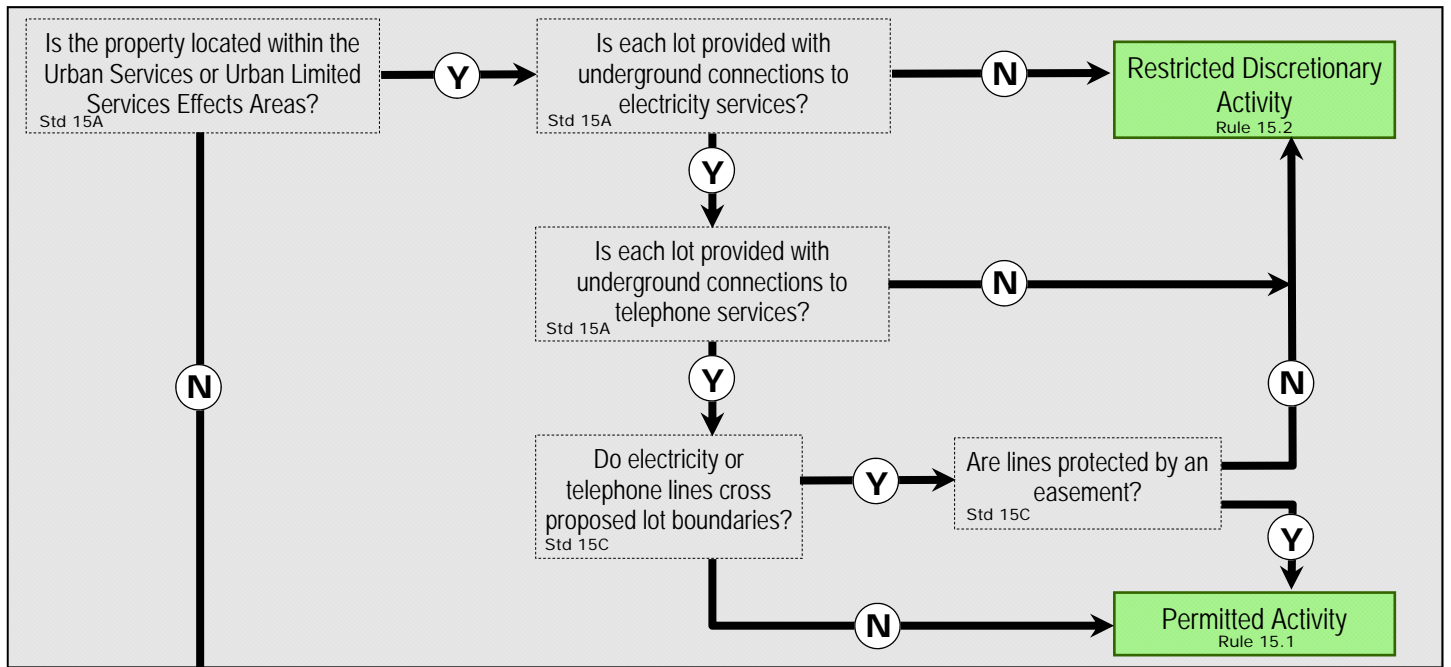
Is the property located within the Urban Services or Urban Limited Services Effects Areas?
Std 15A

Y

Is each lot provided with underground connections to electricity services?
Std 15A

N

Restricted Discretionary Activity
Rule 15.2

Y

Is each lot provided with underground connections to telephone services?
Std 15A

N

N

N

Y

Do electricity or telephone lines cross proposed lot boundaries?
Std 15C

Y

Are lines protected by an easement?
Std 15C

Y

N

Permitted Activity
Rule 15.1